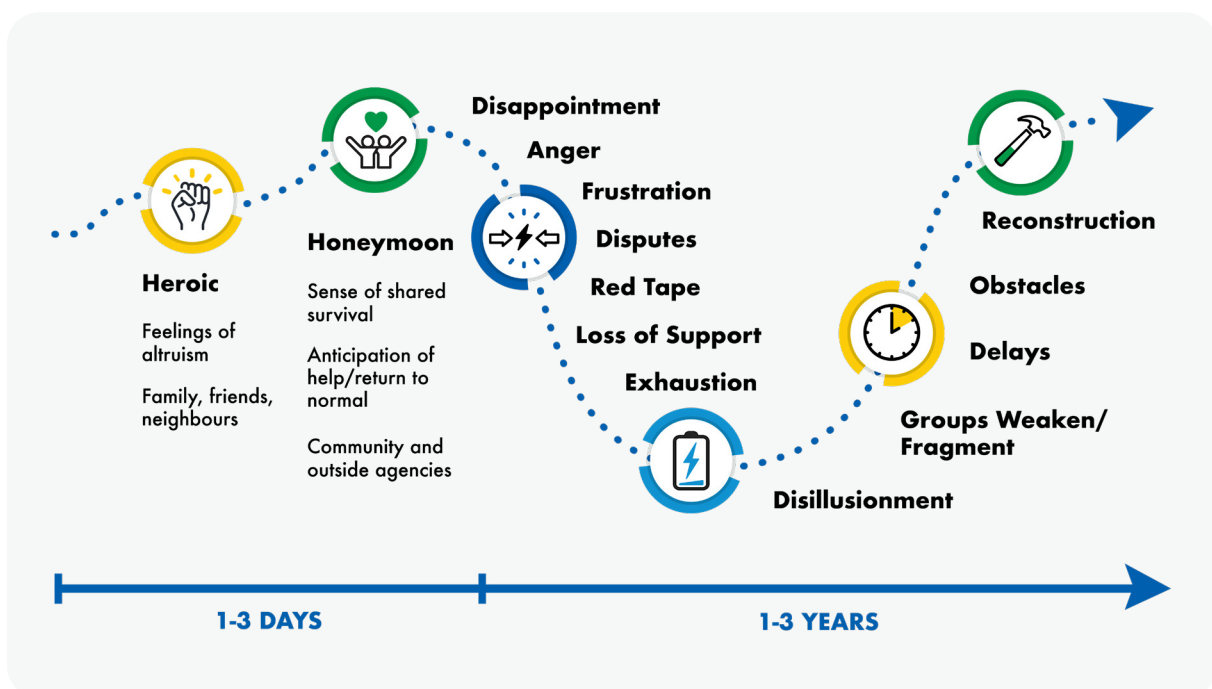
Heroic

Feelings of altruism

Family, friends, neighbours

Honeymoon

Sense of shared survival

Anticipation of help/return to normal

Community and outside agencies

Disappointment

Anger

Frustration

Disputes

Red Tape

Loss of Support

Exhaustion

Disillusionment

Groups Weaken/ Fragment

Delays

Obstacles

Reconstruction

1-3 DAYS

1-3 YEARS